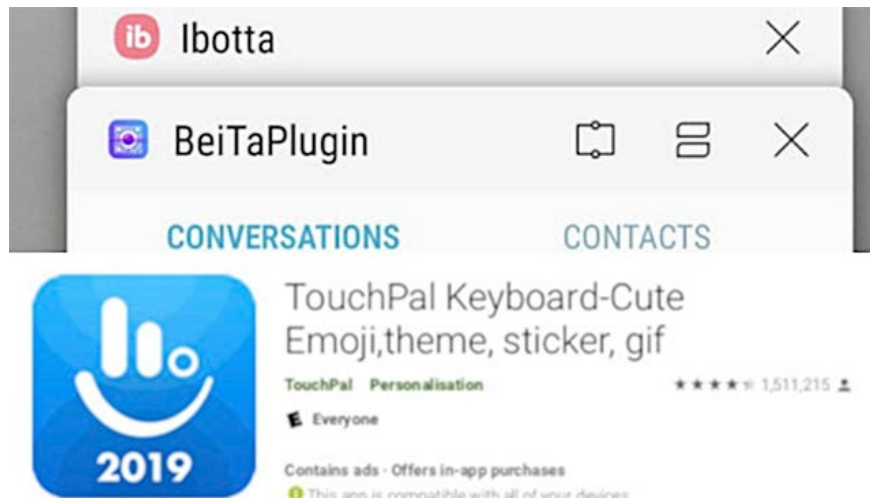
ib Ibotta

BeiTaPlugin

CONVERSATIONS CONTACTS

2019

TouchPal Keyboard-Cute Emoji,theme, sticker, gif

TouchPal Personalisation

★★★★ 1,511,215

E Everyone

Contains ads · Offers in-app purchases

This app is compatible with all of your devices